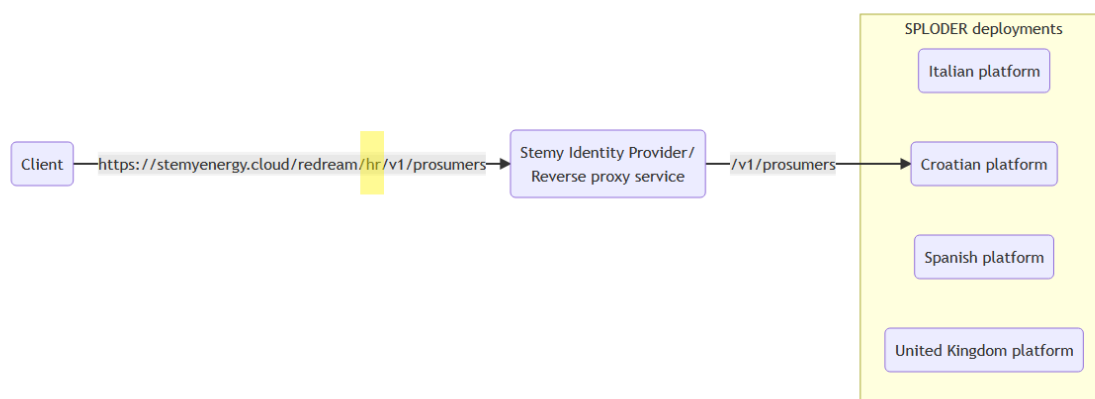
SPLODER deployments

Italian platform

Client

https://stemyenergy.cloud/redream/hr/v1/prosumers

Stemy Identity Provider/ Reverse proxy service

/v1/prosumers

Croatian platform

Spanish platform

United Kingdom platform